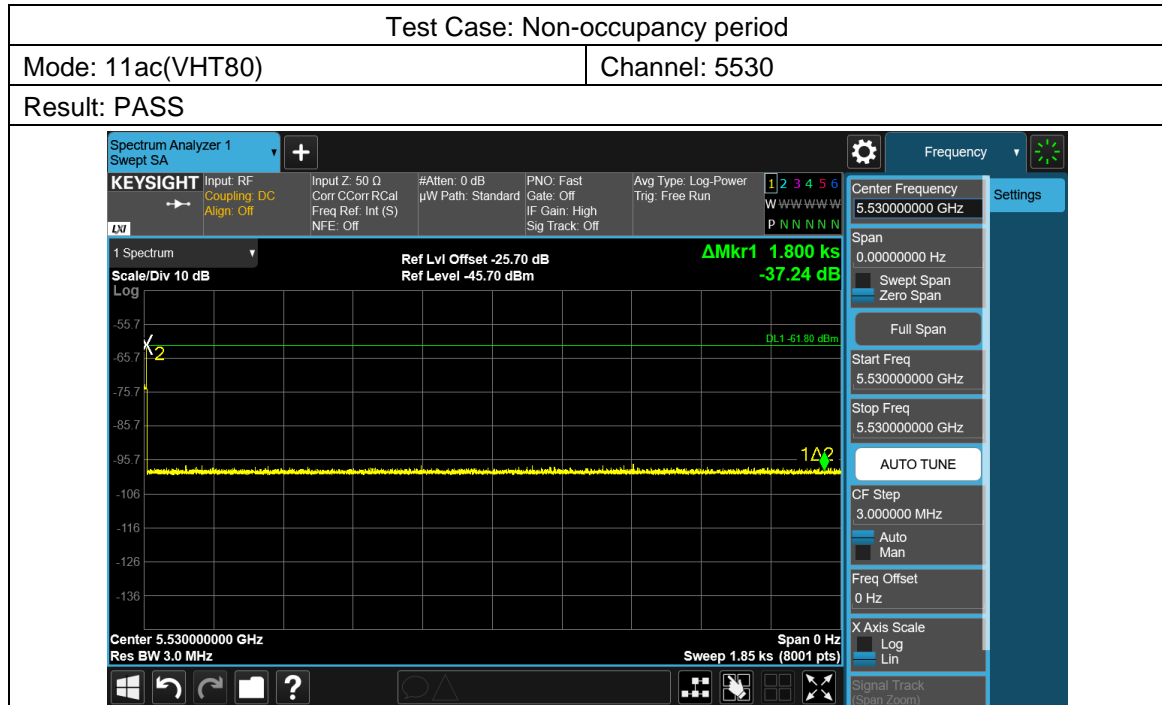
Test Case: Non-occupancy period

| Mode: 11ac(VHT80) | Channel: 5530 |
|---|---|

Result: PASS

Spectrum Analyzer 1
Swept SA

Frequency

KEYSIGHT
Input: RF
Coupling: DC
Align: Off

Input Z: 50 Ω
Corr CCorr RCal
Freq Ref: Int (S)
NFE: Off

#Atten: 0 dB
µW Path: Standard

PNO: Fast
Gate: Off
IF Gain: High
Sig Track: Off

Avg Type: Log-Power
Trig: Free Run

1 2 3 4 5 6
W WWWWW
P N N N N N

Center Frequency
5.530000000 GHz

Settings

1 Spectrum
Scale/Div 10 dB
Log

Ref Lvl Offset -25.70 dB
Ref Level -45.70 dBm

ΔMkr1 1.800 ks
-37.24 dB

-55.7
-65.7
-75.7
-85.7
-95.7
-106
-116
-126
-136

X2
DL1 -61.80 dBm
1Δ2

Center 5.530000000 GHz
Res BW 3.0 MHz

Span 0 Hz
Sweep 1.85 ks (8001 pts)

Span
0.00000000 Hz
Swept Span
Zero Span
Full Span
Start Freq
5.530000000 GHz
Stop Freq
5.530000000 GHz
AUTO TUNE
CF Step
3.000000 MHz
Auto
Man
Freq Offset
0 Hz
X Axis Scale
Log
Lin
Signal Track
(Span Zoom)